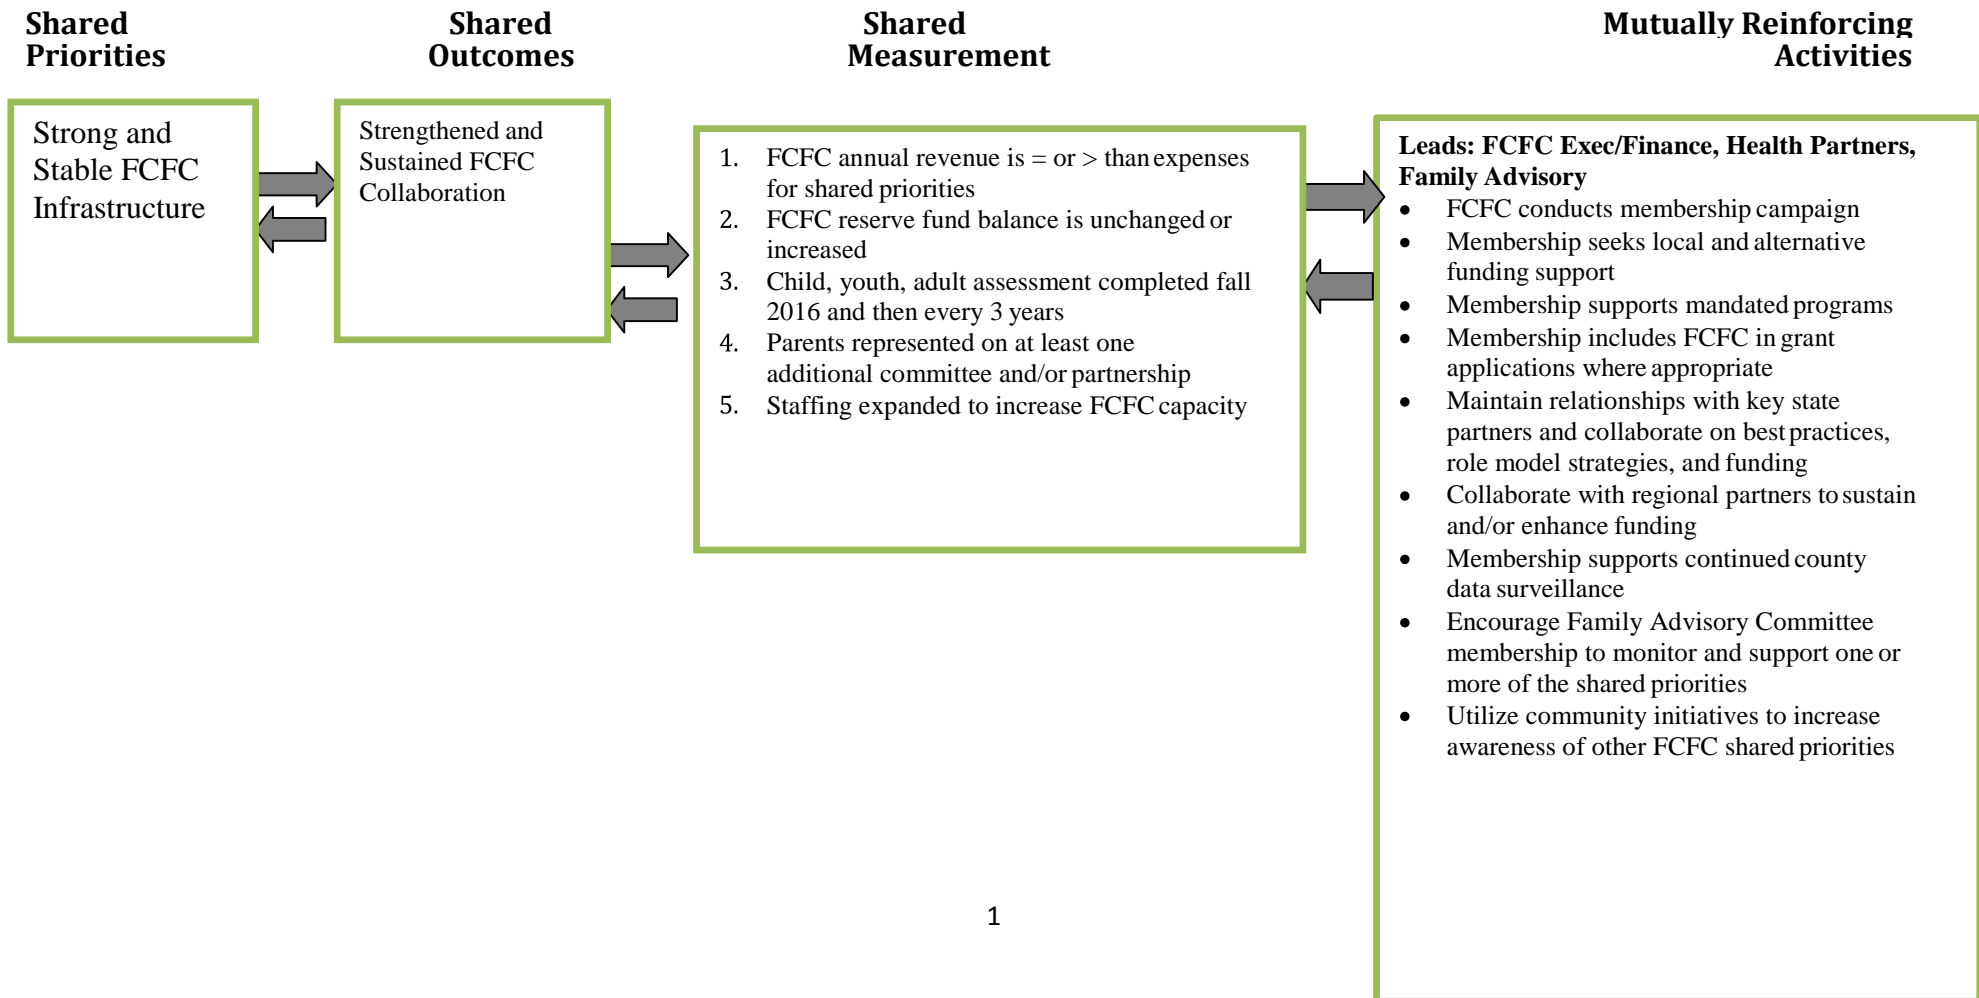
Shared Priorities

Shared Outcomes

Shared Measurement

Mutually Reinforcing Activities

Strong and Stable FCFC Infrastructure

Strengthened and Sustained FCFC Collaboration

1. FCFC annual revenue is = or > than expenses for shared priorities
2. FCFC reserve fund balance is unchanged or increased
3. Child, youth, adult assessment completed fall 2016 and then every 3 years
4. Parents represented on at least one additional committee and/or partnership
5. Staffing expanded to increase FCFC capacity

Leads: FCFC Exec/Finance, Health Partners, Family Advisory
- FCFC conducts membership campaign
- Membership seeks local and alternative funding support
- Membership supports mandated programs
- Membership includes FCFC in grant applications where appropriate
- Maintain relationships with key state partners and collaborate on best practices, role model strategies, and funding
- Collaborate with regional partners to sustain and/or enhance funding
- Membership supports continued county data surveillance
- Encourage Family Advisory Committee membership to monitor and support one or more of the shared priorities
- Utilize community initiatives to increase awareness of other FCFC shared priorities

1